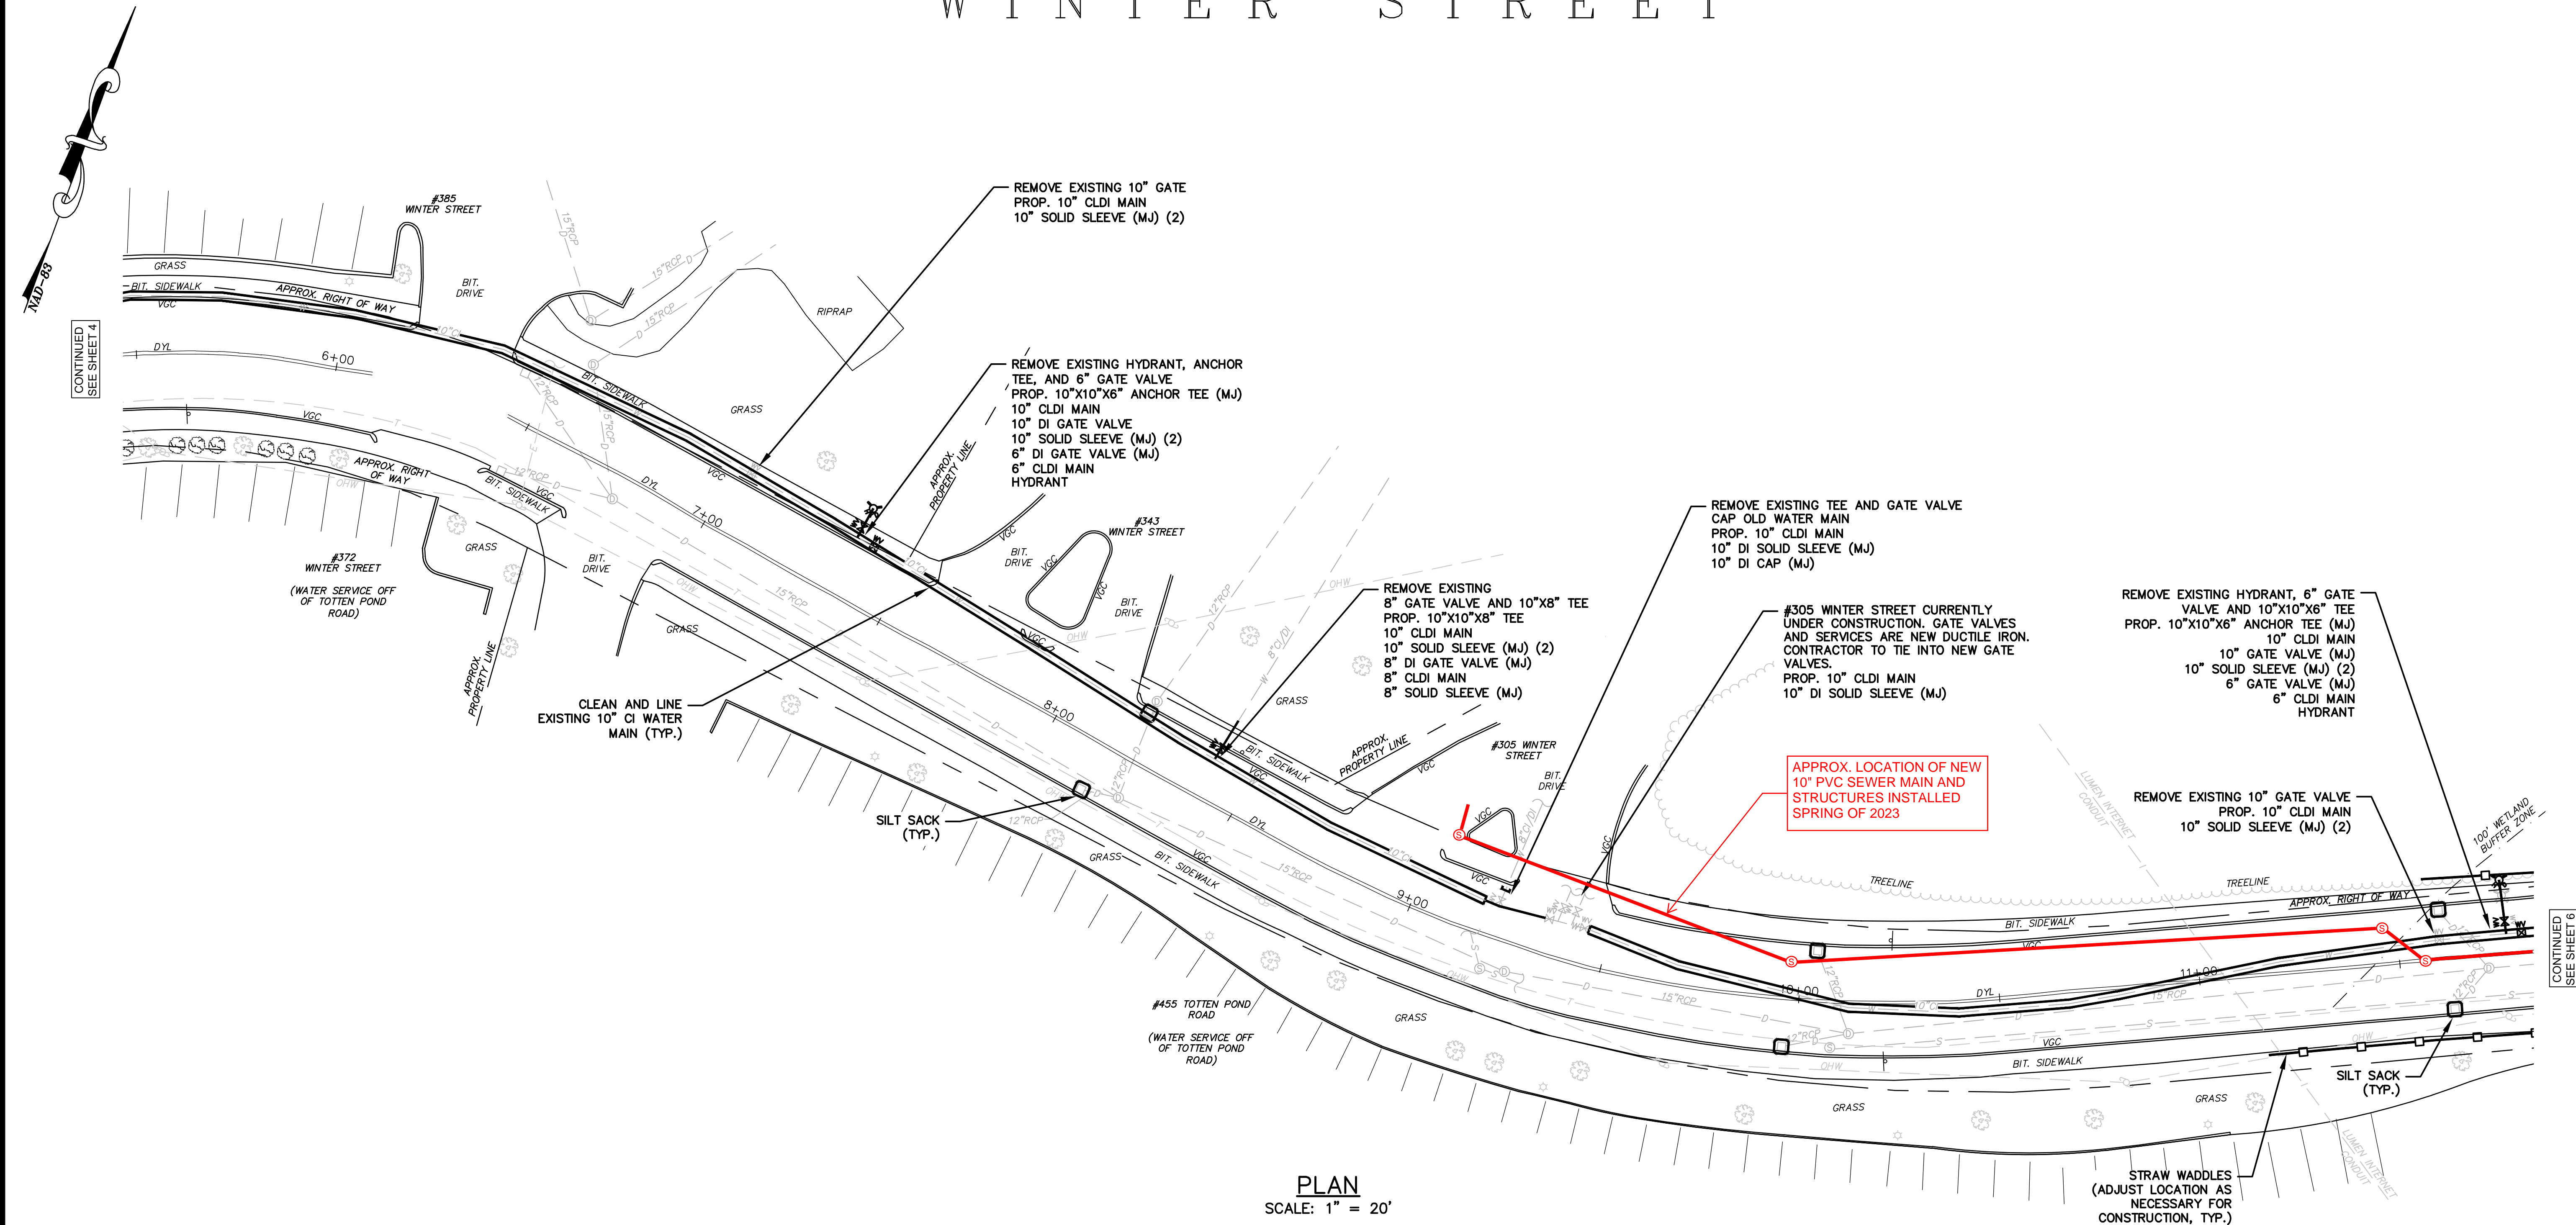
W I N T E R   S T R E E T

NAD-83

CONTINUED SEE SHEET 4

#385 WINTER STREET

GRASS

BIT. SIDEWALK

APPROX. RIGHT OF WAY

VGC

BIT. DRIVE

RIPRAP

DYL

6+00

VGC

BIT. SIDEWALK

GRASS

APPROX. RIGHT OF WAY

BIT. SIDEWALK

REMOVE EXISTING 10" GATE
PROP. 10" CLDI MAIN
10" SOLID SLEEVE (MJ) (2)

REMOVE EXISTING HYDRANT, ANCHOR TEE, AND 6" GATE VALVE
PROP. 10"X10"X6" ANCHOR TEE (MJ)
10" CLDI MAIN
10" DI GATE VALVE
10" SOLID SLEEVE (MJ) (2)
6" DI GATE VALVE (MJ)
6" CLDI MAIN
HYDRANT

APPROX. PROPERTY LINE

DYL

7+00

#372 WINTER STREET
(WATER SERVICE OFF OF TOTTEN POND ROAD)

GRASS

BIT. DRIVE

GRASS

APPROX. PROPERTY LINE

#343 WINTER STREET

BIT. DRIVE

BIT. DRIVE

CLEAN AND LINE EXISTING 10" CI WATER MAIN (TYP.)

8+00

GRASS

REMOVE EXISTING
8" GATE VALVE AND 10"X8" TEE
PROP. 10"X10"X8" TEE
10" CLDI MAIN
10" SOLID SLEEVE (MJ) (2)
8" DI GATE VALVE (MJ)
8" CLDI MAIN
8" SOLID SLEEVE (MJ)

BIT. SIDEWALK

APPROX. PROPERTY LINE

#305 WINTER STREET

BIT. DRIVE

SILT SACK (TYP.)

DYL

GRASS

BIT. SIDEWALK

9+00

REMOVE EXISTING TEE AND GATE VALVE
CAP OLD WATER MAIN
PROP. 10" CLDI MAIN
10" DI SOLID SLEEVE (MJ)
10" DI CAP (MJ)

#305 WINTER STREET CURRENTLY UNDER CONSTRUCTION. GATE VALVES AND SERVICES ARE NEW DUCTILE IRON. CONTRACTOR TO TIE INTO NEW GATE VALVES.
PROP. 10" CLDI MAIN
10" DI SOLID SLEEVE (MJ)

APPROX. LOCATION OF NEW 10" PVC SEWER MAIN AND STRUCTURES INSTALLED SPRING OF 2023

LUMEN INTERNET CONDUIT

TREELINE

TREELINE

BIT. SIDEWALK

APPROX. RIGHT OF WAY

REMOVE EXISTING HYDRANT, 6" GATE VALVE AND 10"X10"X6" TEE
PROP. 10"X10"X6" ANCHOR TEE (MJ)
10" CLDI MAIN
10" GATE VALVE (MJ)
10" SOLID SLEEVE (MJ) (2)
6" GATE VALVE (MJ)
6" CLDI MAIN
HYDRANT

REMOVE EXISTING 10" GATE VALVE
PROP. 10" CLDI MAIN
10" SOLID SLEEVE (MJ) (2)

100' WETLAND BUFFER ZONE

10+00

DYL

11+00

#455 TOTTEN POND ROAD
(WATER SERVICE OFF OF TOTTEN POND ROAD)

GRASS

BIT. SIDEWALK

GRASS

GRASS

SILT SACK (TYP.)

LUMEN INTERNET CONDUIT

STRAW WADDLES (ADJUST LOCATION AS NECESSARY FOR CONSTRUCTION, TYP.)

CONTINUED SEE SHEET 6

PLAN
SCALE: 1" = 20'